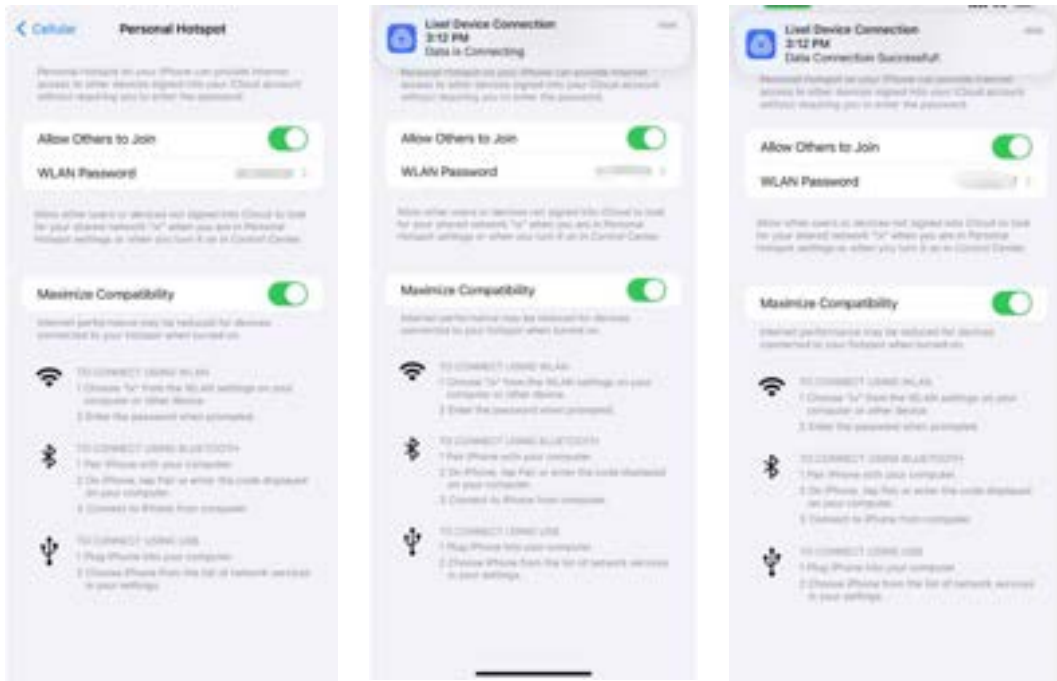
< Cellular Personal Hotspot

Personal Hotspot on your iPhone can provide Internet access to other devices signed into your iCloud account without requiring you to enter the password.

Allow Others to Join

WLAN Password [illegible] >

Allow other users or devices not signed into iCloud to look for your shared network "x" when you are in Personal Hotspot settings or when you turn it on in Control Center.

Maximize Compatibility

Internet performance may be reduced for devices connected to your hotspot when turned on.

TO CONNECT USING WLAN
1 Choose "x" from the WLAN settings on your computer or other device.
2 Enter the password when prompted.

TO CONNECT USING BLUETOOTH
1 Pair iPhone with your computer.
2 On iPhone, tap Pair or enter the code displayed on your computer.
3 Connect to iPhone from computer.

TO CONNECT USING USB
1 Plug iPhone into your computer.
2 Choose iPhone from the list of network services in your settings.

Livel Device Connection
3:12 PM
Data is Connecting

Personal Hotspot on your iPhone can provide Internet access to other devices signed into your iCloud account without requiring you to enter the password.

Allow Others to Join

WLAN Password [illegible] >

Allow other users or devices not signed into iCloud to look for your shared network "x" when you are in Personal Hotspot settings or when you turn it on in Control Center.

Maximize Compatibility

Internet performance may be reduced for devices connected to your hotspot when turned on.

TO CONNECT USING WLAN
1 Choose "x" from the WLAN settings on your computer or other device.
2 Enter the password when prompted.

TO CONNECT USING BLUETOOTH
1 Pair iPhone with your computer.
2 On iPhone, tap Pair or enter the code displayed on your computer.
3 Connect to iPhone from computer.

TO CONNECT USING USB
1 Plug iPhone into your computer.
2 Choose iPhone from the list of network services in your settings.

Livel Device Connection
3:12 PM
Data Connection Successful!

Personal Hotspot on your iPhone can provide Internet access to other devices signed into your iCloud account without requiring you to enter the password.

Allow Others to Join

WLAN Password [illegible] >

Allow other users or devices not signed into iCloud to look for your shared network "x" when you are in Personal Hotspot settings or when you turn it on in Control Center.

Maximize Compatibility

Internet performance may be reduced for devices connected to your hotspot when turned on.

TO CONNECT USING WLAN
1 Choose "x" from the WLAN settings on your computer or other device.
2 Enter the password when prompted.

TO CONNECT USING BLUETOOTH
1 Pair iPhone with your computer.
2 On iPhone, tap Pair or enter the code displayed on your computer.
3 Connect to iPhone from computer.

TO CONNECT USING USB
1 Plug iPhone into your computer.
2 Choose iPhone from the list of network services in your settings.